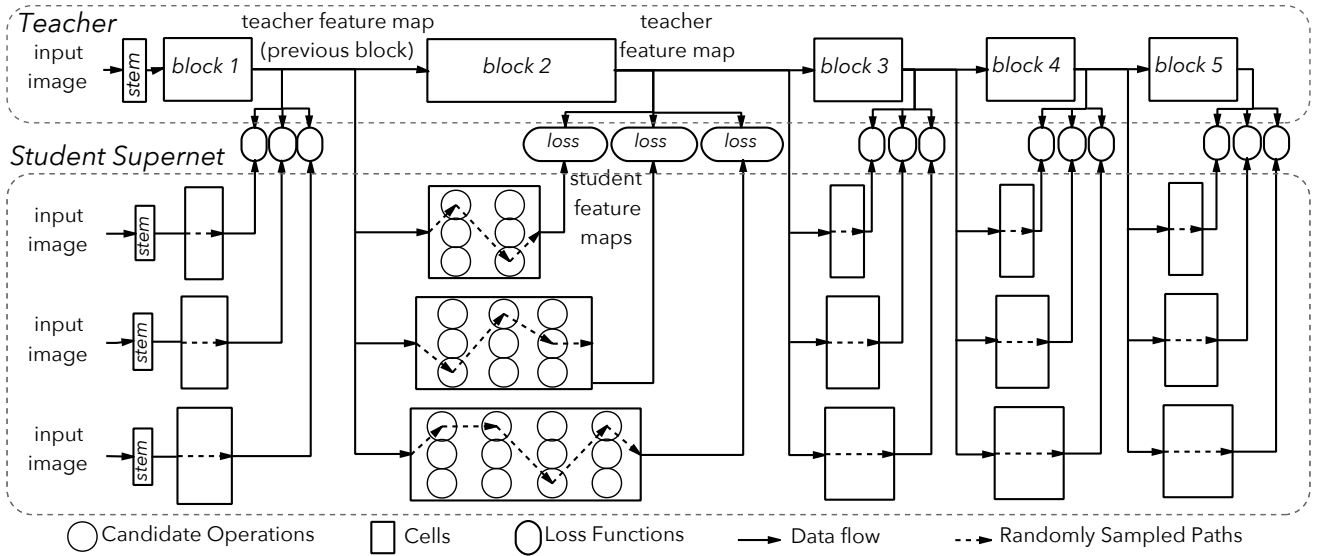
Teacher

input image

stem

block 1

teacher feature map (previous block)

block 2

teacher feature map

block 3

block 4

block 5

Student Supernet

loss

loss

loss

student feature maps

input image

stem

input image

stem

input image

stem

Candidate Operations Cells Loss Functions Data flow Randomly Sampled Paths